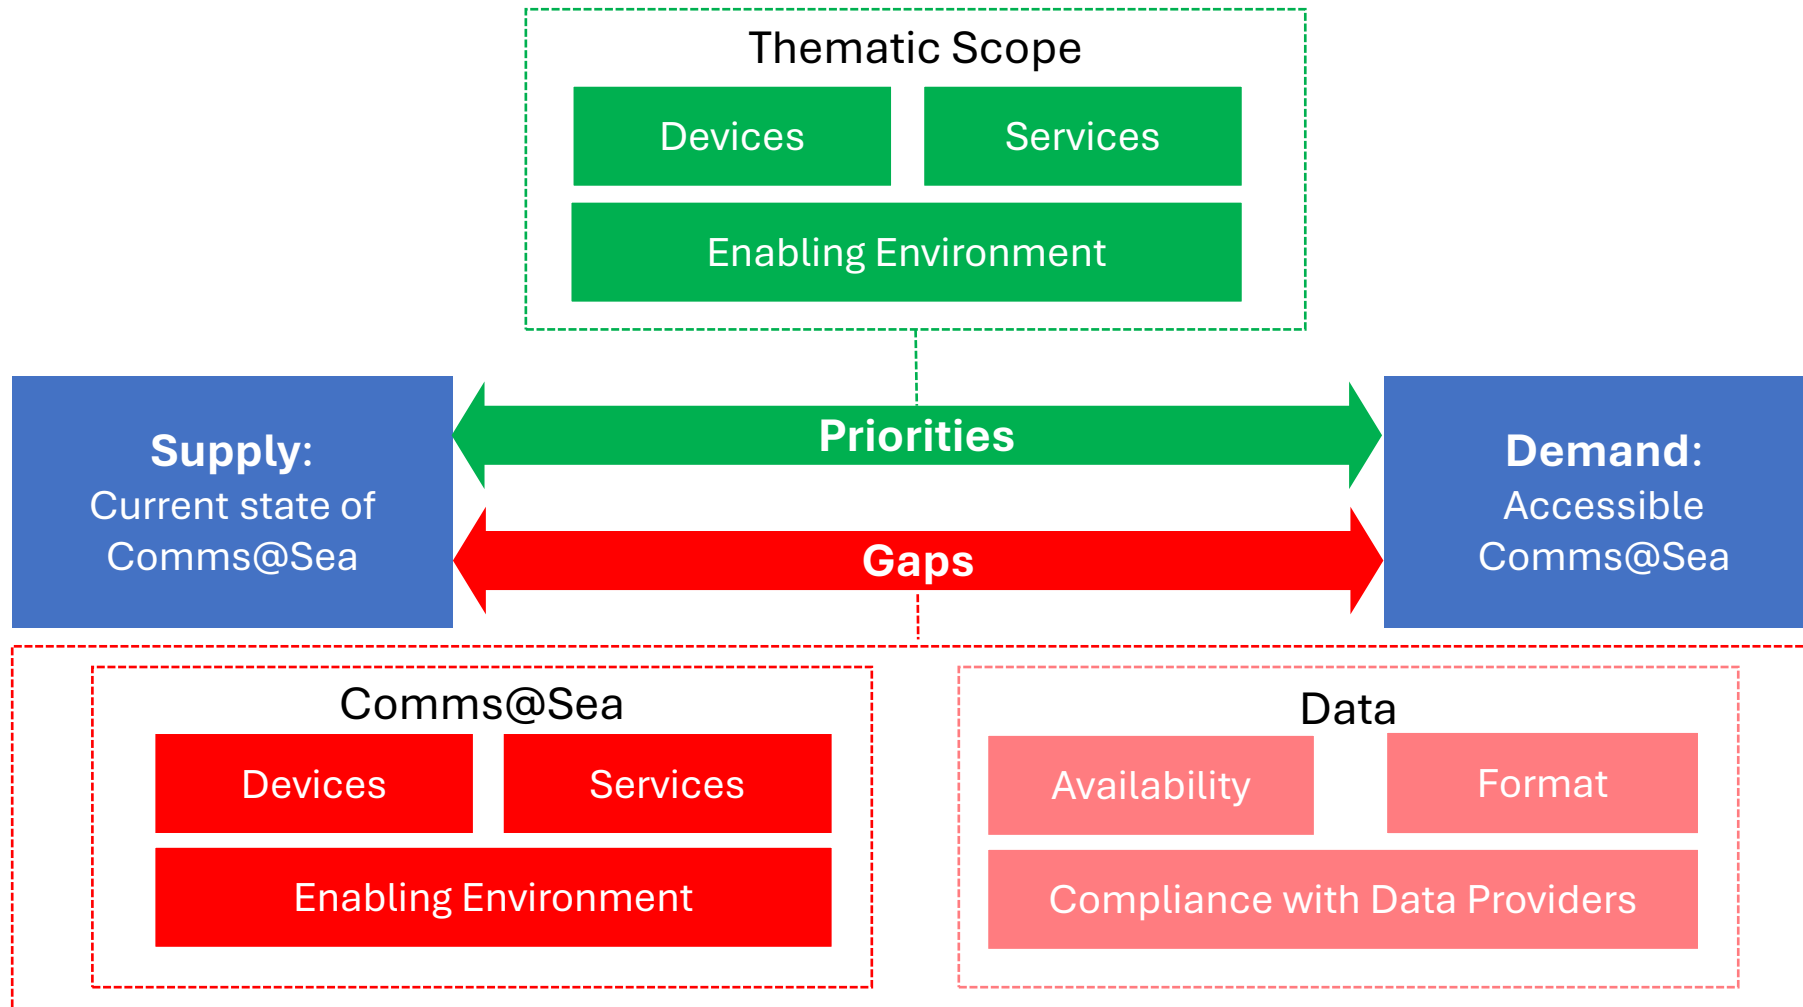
Thematic Scope

Devices

Services

Enabling Environment

Supply:
Current state of Comms@Sea

Priorities

Gaps

Demand:
Accessible Comms@Sea

Comms@Sea

Devices

Services

Enabling Environment

Data

Availability

Format

Compliance with Data Providers